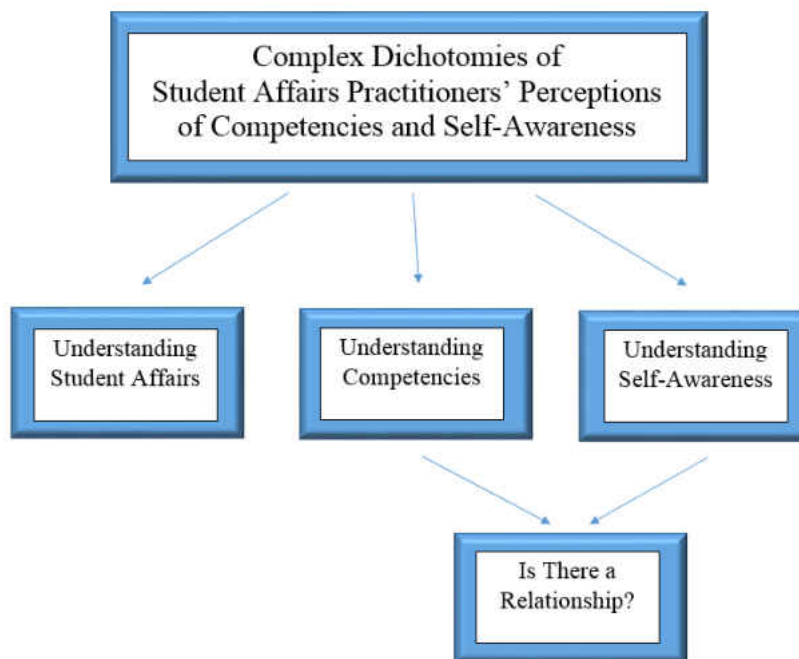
Complex Dichotomies of Student Affairs Practitioners' Perceptions of Competencies and Self-Awareness

Understanding Student Affairs

Understanding Competencies

Understanding Self-Awareness

Is There a Relationship?